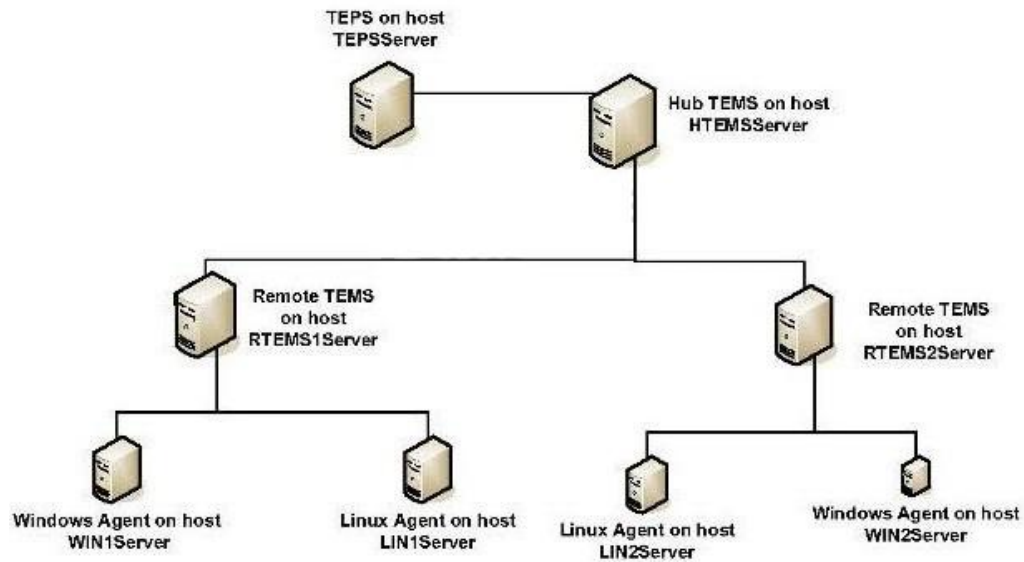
TEPS on host TEPSServer

Hub TEMS on host HTEMSServer

Remote TEMS on host RTEMS1Server

Remote TEMS on host RTEMS2Server

Windows Agent on host WIN1Server

Linux Agent on host LIN1Server

Linux Agent on host LIN2Server

Windows Agent on host WIN2Server